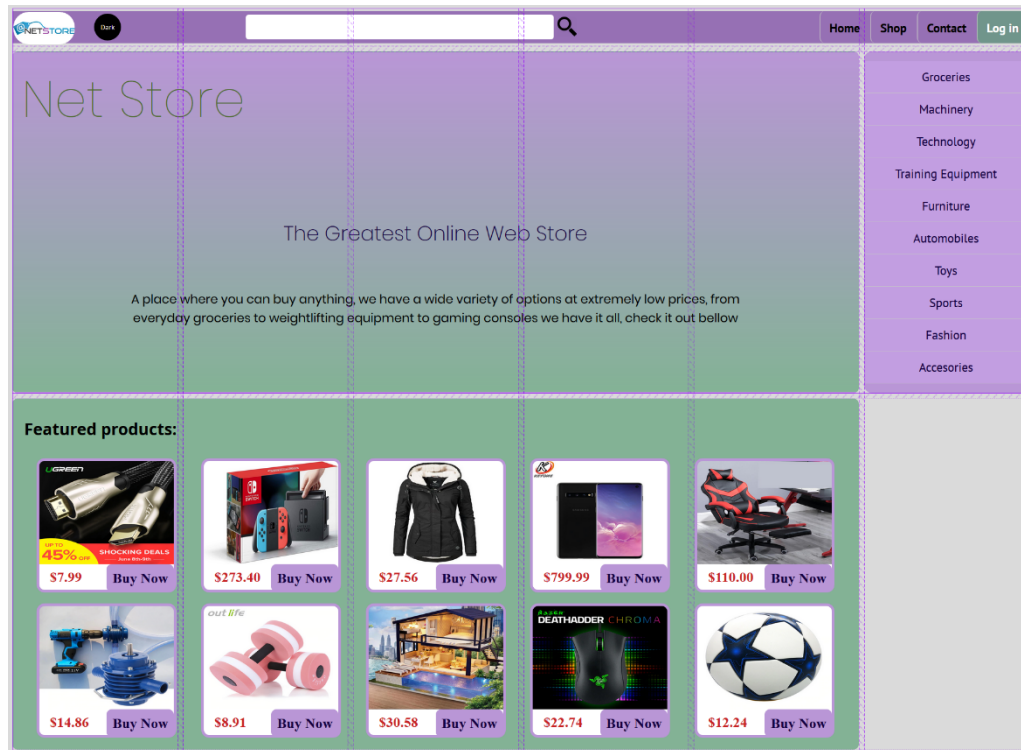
NETSTORE

Dark

Home Shop Contact Log in

Net Store

The Greatest Online Web Store

A place where you can buy anything, we have a wide variety of options at extremely low prices, from everyday groceries to weightlifting equipment to gaming consoles we have it all, check it out bellow

Groceries
Machinery
Technology
Training Equipment
Furniture
Automobiles
Toys
Sports
Fashion
Accesories

Featured products:

UGREEN
UP TO 45% OFF
SHOCKING DEALS
$7.99 Buy Now

$273.40 Buy Now

$27.56 Buy Now

$799.99 Buy Now

$110.00 Buy Now

$14.86 Buy Now

out life
$8.91 Buy Now

$30.58 Buy Now

DEATHADDER CHROMA
$22.74 Buy Now

$12.24 Buy Now